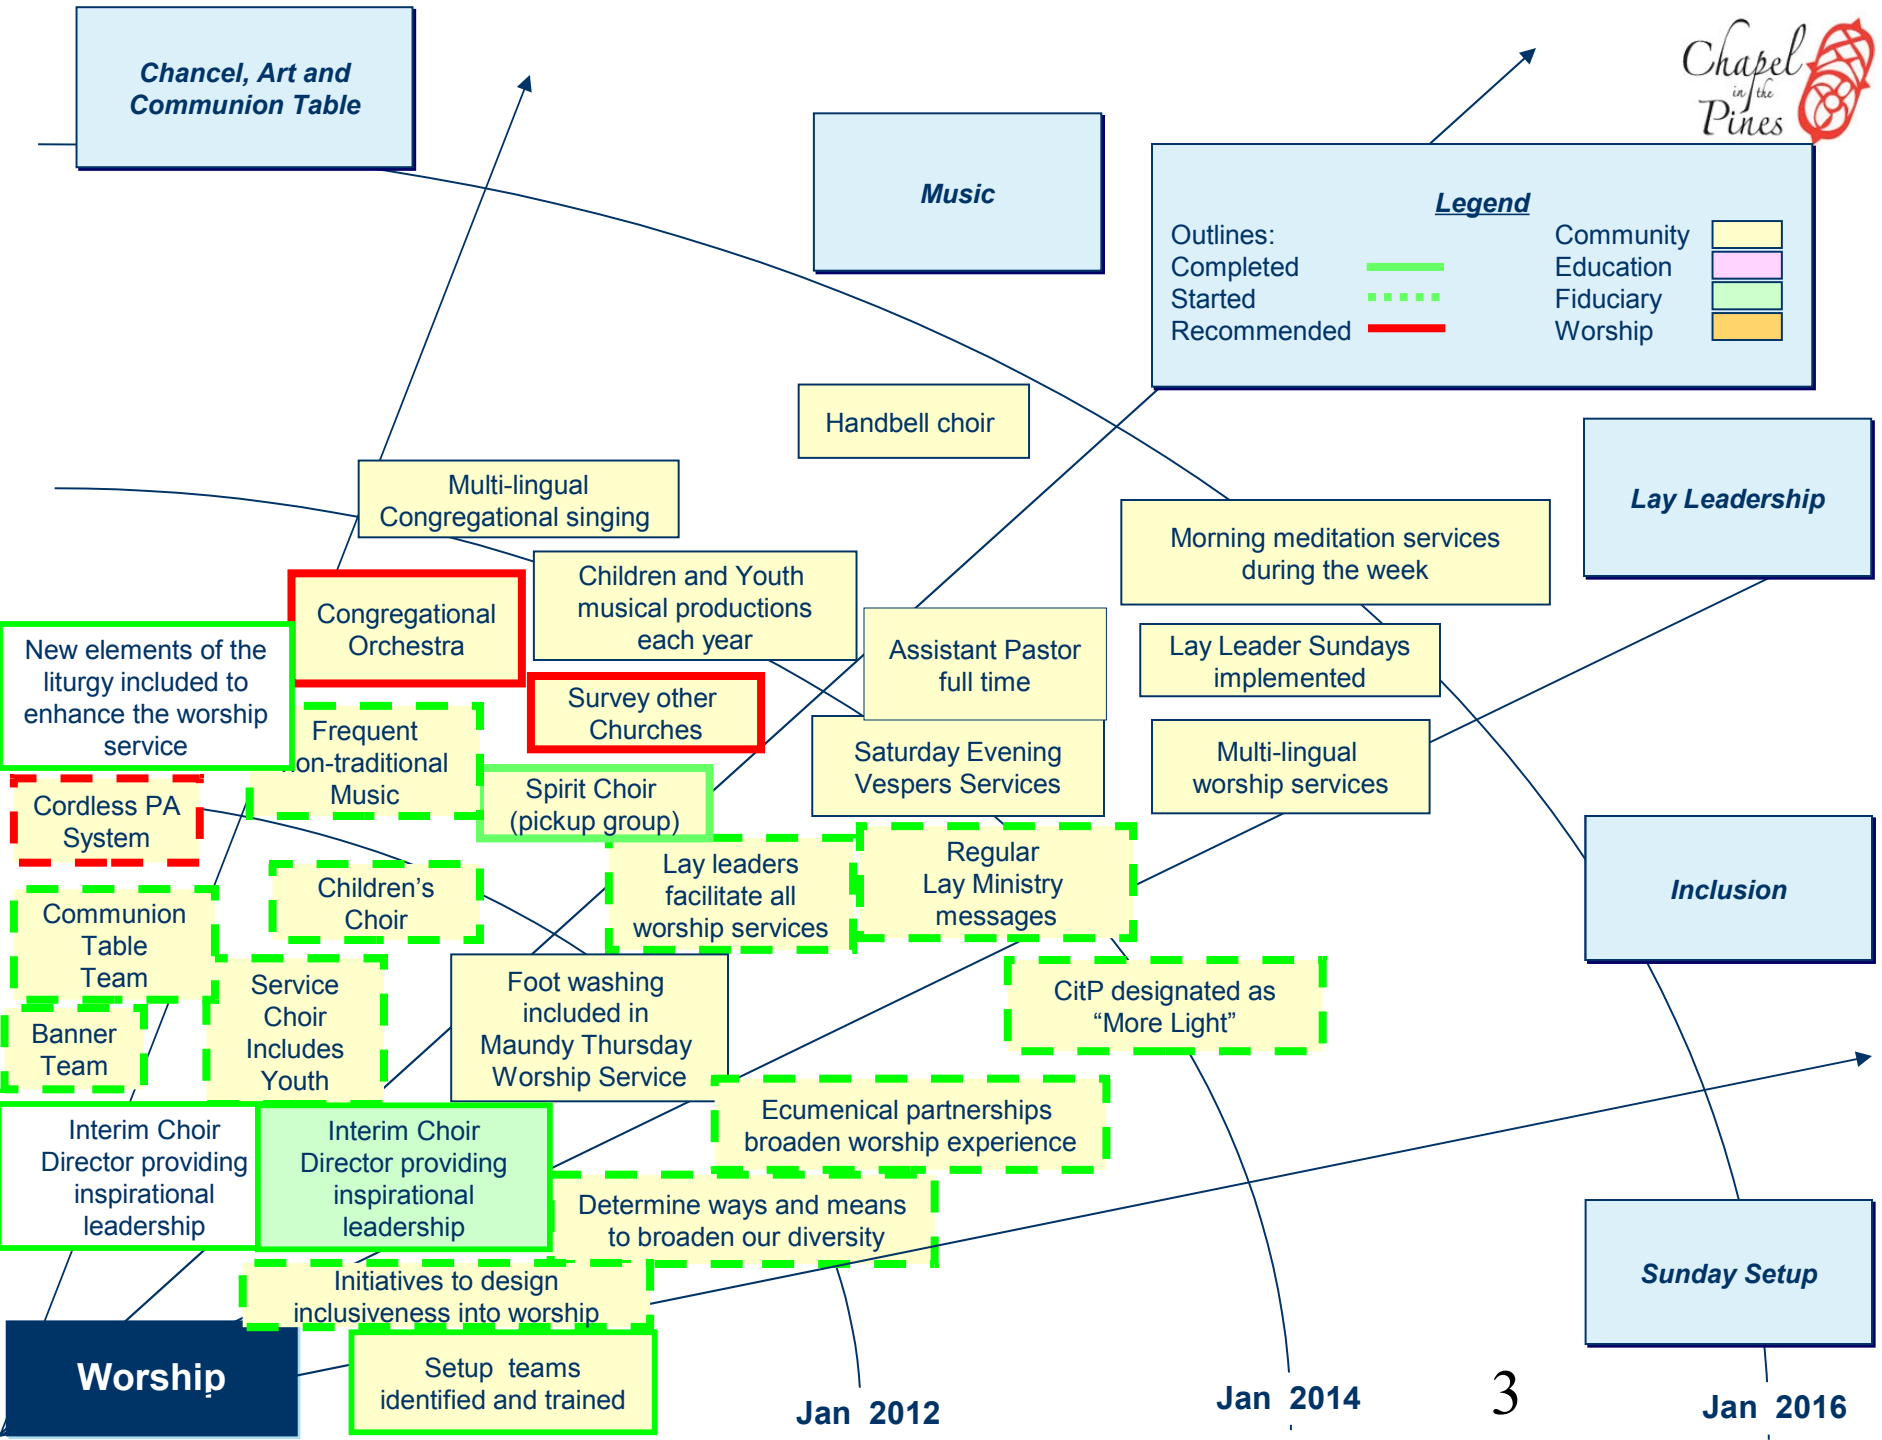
Chancel, Art and Communion Table

Music

Chapel in the Pines

Legend

Outlines:
Completed
Started
Recommended

Community
Education
Fiduciary
Worship

Handbell choir

Lay Leadership

Multi-lingual Congregational singing

Morning meditation services during the week

Children and Youth musical productions each year

Congregational Orchestra

Assistant Pastor full time

Lay Leader Sundays implemented

New elements of the liturgy included to enhance the worship service

Survey other Churches

Frequent non-traditional Music

Saturday Evening Vespers Services

Multi-lingual worship services

Cordless PA System

Spirit Choir (pickup group)

Lay leaders facilitate all worship services

Regular Lay Ministry messages

Inclusion

Children's Choir

Communion Table Team

Service Choir Includes Youth

Foot washing included in Maundy Thursday Worship Service

CitP designated as "More Light"

Banner Team

Ecumenical partnerships broaden worship experience

Interim Choir Director providing inspirational leadership

Interim Choir Director providing inspirational leadership

Determine ways and means to broaden our diversity

Sunday Setup

Initiatives to design inclusiveness into worship

Worship

Setup teams identified and trained

Jan 2012

Jan 2014

3

Jan 2016